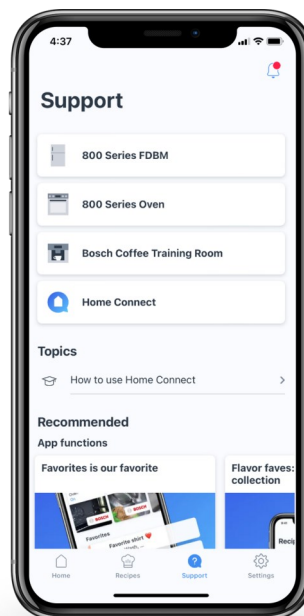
4:37

Support

800 Series FDBM

800 Series Oven

Bosch Coffee Training Room

Home Connect

Topics

How to use Home Connect

Recommended

App functions

Favorites is our favorite

Flavor faves: collection

BOSCH

Favorites

Favorite shirt

Recip

Home

Recipes

Support

Settings